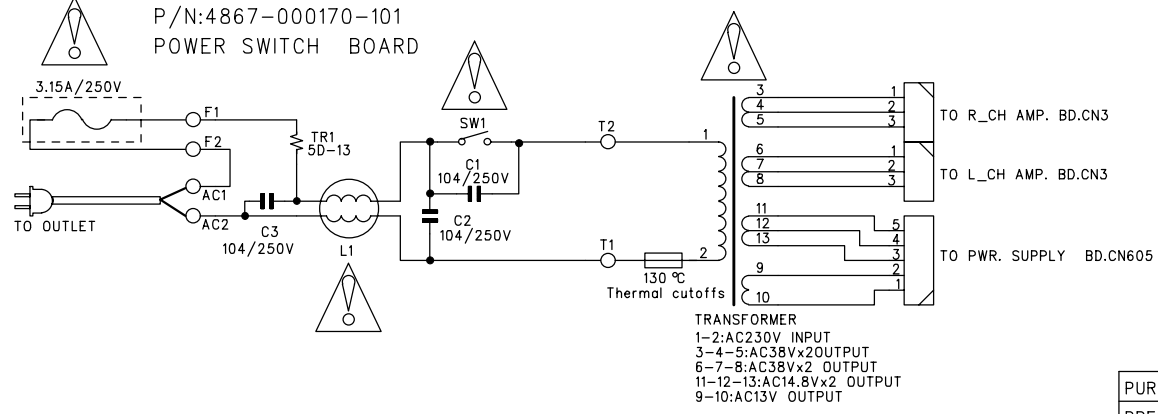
P/N:4867-000170-101
POWER SWITCH BOARD

3.15A/250V
F1
F2
TR1
5D-13
SW1
C1
104/250V
T2
AC1
AC2
TO OUTLET
C3
104/250V
L1
C2
104/250V
T1
130 ℃
Thermal cutoffs
1
2
3
4
5
6
7
8
11
12
13
9
10
1
2
3
1
2
3
5
4
3
2
1
TO R_CH AMP. BD.CN3
TO L_CH AMP. BD.CN3
TO PWR. SUPPLY BD.CN605

TRANSFORMER
1-2:AC230V INPUT
3-4-5:AC38Vx2OUTPUT
6-7-8:AC38Vx2 OUTPUT
11-12-13:AC14.8Vx2 OUTPUT
9-10:AC13V OUTPUT

PUR
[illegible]